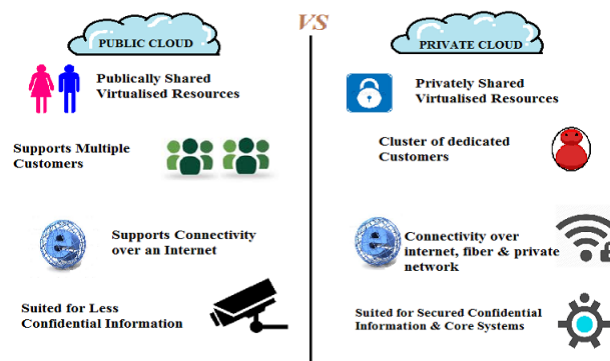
PUBLIC CLOUD

VS

PRIVATE CLOUD

Publically Shared Virtualised Resources

Supports Multiple Customers

Supports Connectivity over an Internet

Suited for Less Confidential Information

Privately Shared Virtualised Resources

Cluster of dedicated Customers

Connectivity over internet, fiber & private network

Suited for Secured Confidential Information & Core Systems